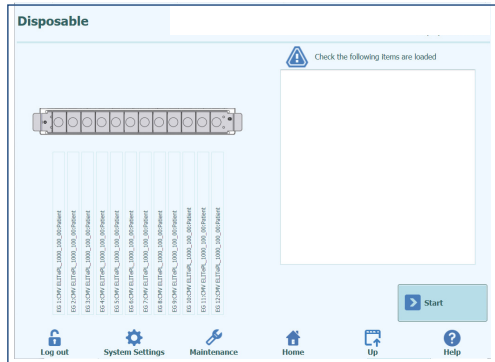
Disposable

Check the following items are loaded

EG 1:CMV ELITe/h_1000_100_00:Patient
EG 2:CMV ELITe/h_1000_100_00:Patient
EG 3:CMV ELITe/h_1000_100_00:Patient
EG 4:CMV ELITe/h_1000_100_00:Patient
EG 5:CMV ELITe/h_1000_100_00:Patient
EG 6:CMV ELITe/h_1000_100_00:Patient
EG 7:CMV ELITe/h_1000_100_00:Patient
EG 8:CMV ELITe/h_1000_100_00:Patient
EG 9:CMV ELITe/h_1000_100_00:Patient
EG 10:CMV ELITe/h_1000_100_00:Patient
EG 11:CMV ELITe/h_1000_100_00:Patient
EG 12:CMV ELITe/h_1000_100_00:Patient

Start

Log out
System Settings
Maintenance
Home
Up
Help